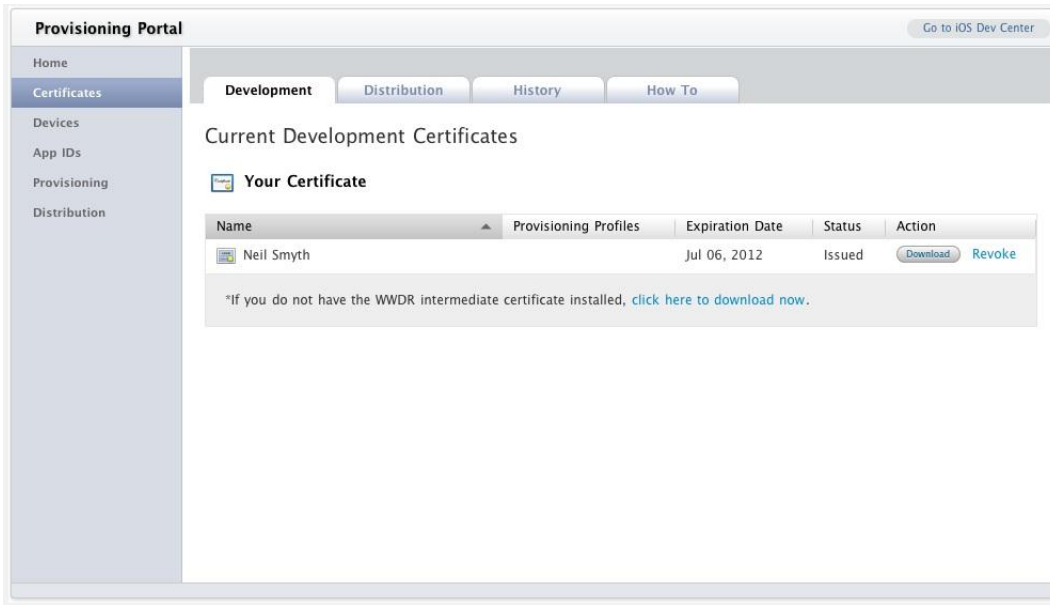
Provisioning Portal

Go to iOS Dev Center

Home
Certificates
Devices
App IDs
Provisioning
Distribution

Development | Distribution | History | How To

Current Development Certificates

Your Certificate

| Name | Provisioning Profiles | Expiration Date | Status | Action |
|---|---|---|---|---|
| Neil Smyth | | Jul 06, 2012 | Issued | Download Revoke |

*If you do not have the WWDR intermediate certificate installed, click here to download now.